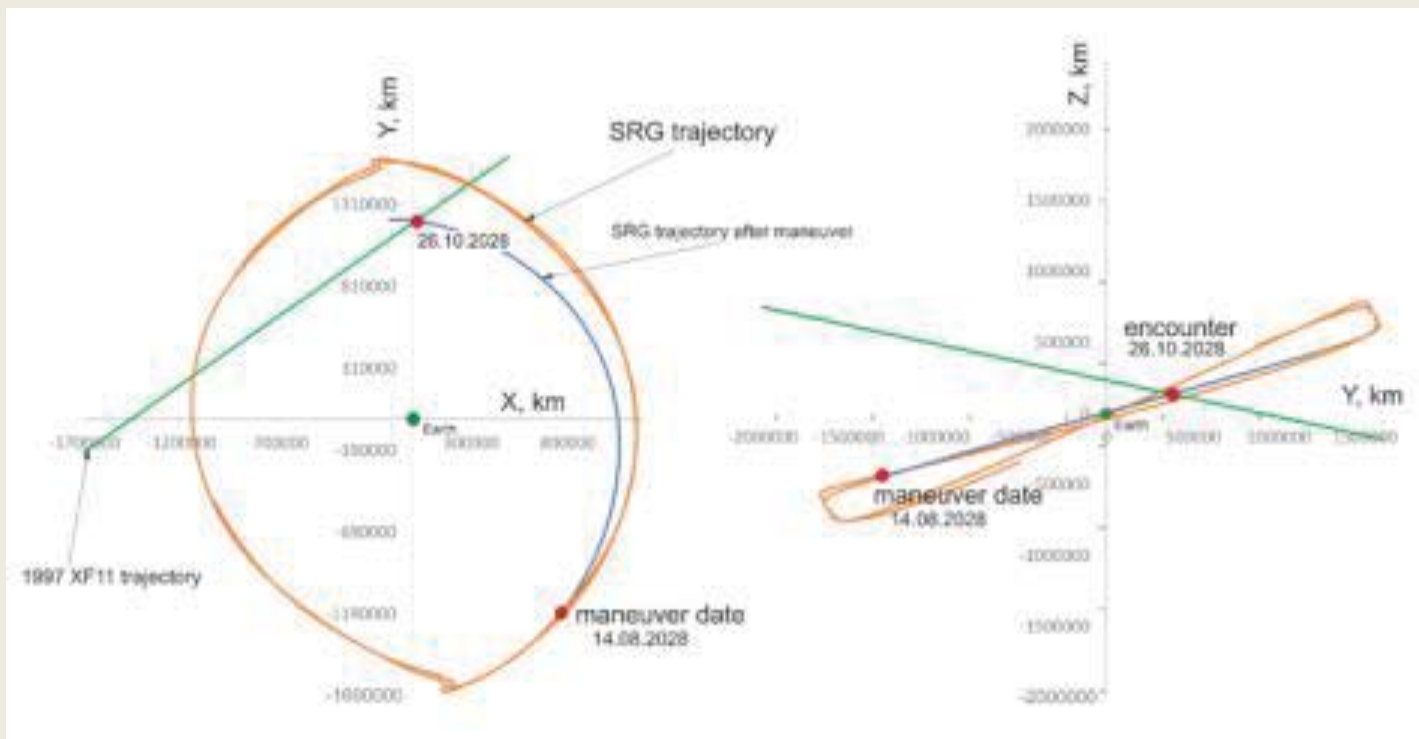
Y, km

SRG trajectory

1310000

26.10.2028

SRG trajectory after maneuver

810000

310000

X, km

-1700000

-1200000

-700000

-190000

Earth

300000

800000

-690000

1997 XF11 trajectory

-1190000

maneuver date

14.08.2028

-1690000

Z, km

2000000

1500000

1000000

encounter

26.10.2028

500000

Y, km

-2000000

-1500000

-1000000

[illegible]

0

Earth

500000

1000000

1500000

maneuver date

14.08.2028

-500000

-1000000

-1500000

-2000000